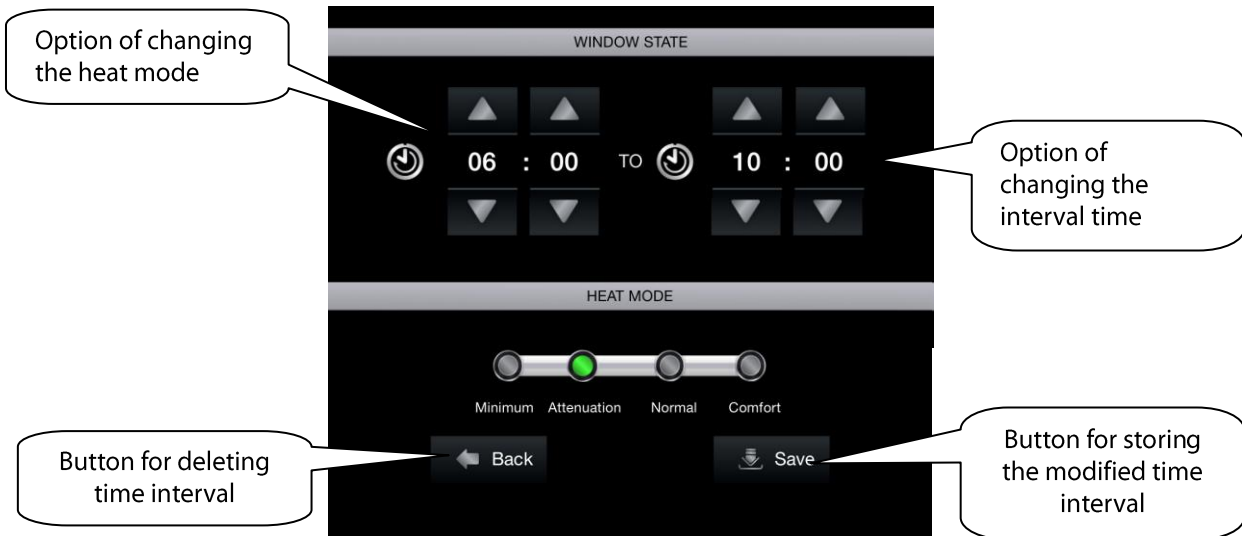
Option of changing the heat mode

WINDOW STATE

06 : 00 TO 10 : 00

Option of changing the interval time

HEAT MODE

Minimum Attenuation Normal Comfort

Button for deleting time interval

Back

Save

Button for storing the modified time interval